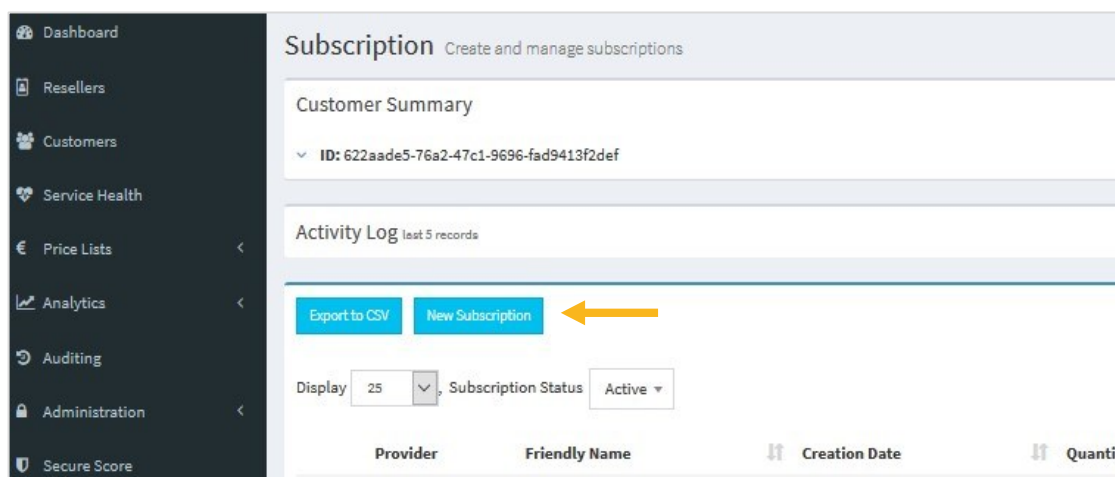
Dashboard

Resellers

Customers

Service Health

€ Price Lists

Analytics

Auditing

Administration

Secure Score

Subscription Create and manage subscriptions

Customer Summary

ID: 622aade5-76a2-47c1-9696-fad9413f2def

Activity Log last 5 records

Export to CSV

New Subscription

Display 25 , Subscription Status Active

| Provider | Friendly Name | Creation Date | Quanti |
|---|---|---|---|